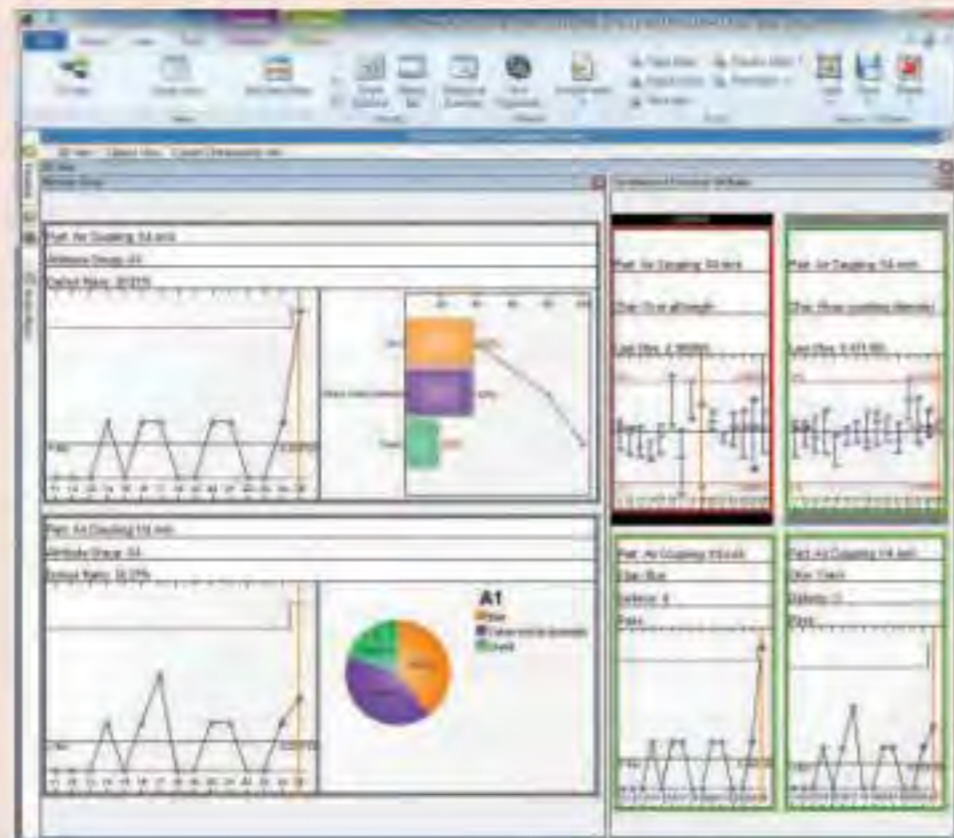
Part: Air Coupling 1/4 inch

Attribute Group: A1

Defect Rate: 30.57%

Part: Air Coupling 1/4 inch

Attribute Group: A1

Defect Rate: 30.57%

A1

Part: Air Coupling 1/4 inch

Char: Outer diameter

Part: Air Coupling 1/4 inch

Char: Inner diameter

Part: Air Coupling 1/4 inch

Char: Burr

Defects: 8

Part: Air Coupling 1/4 inch

Char: Flash

Defects: 0